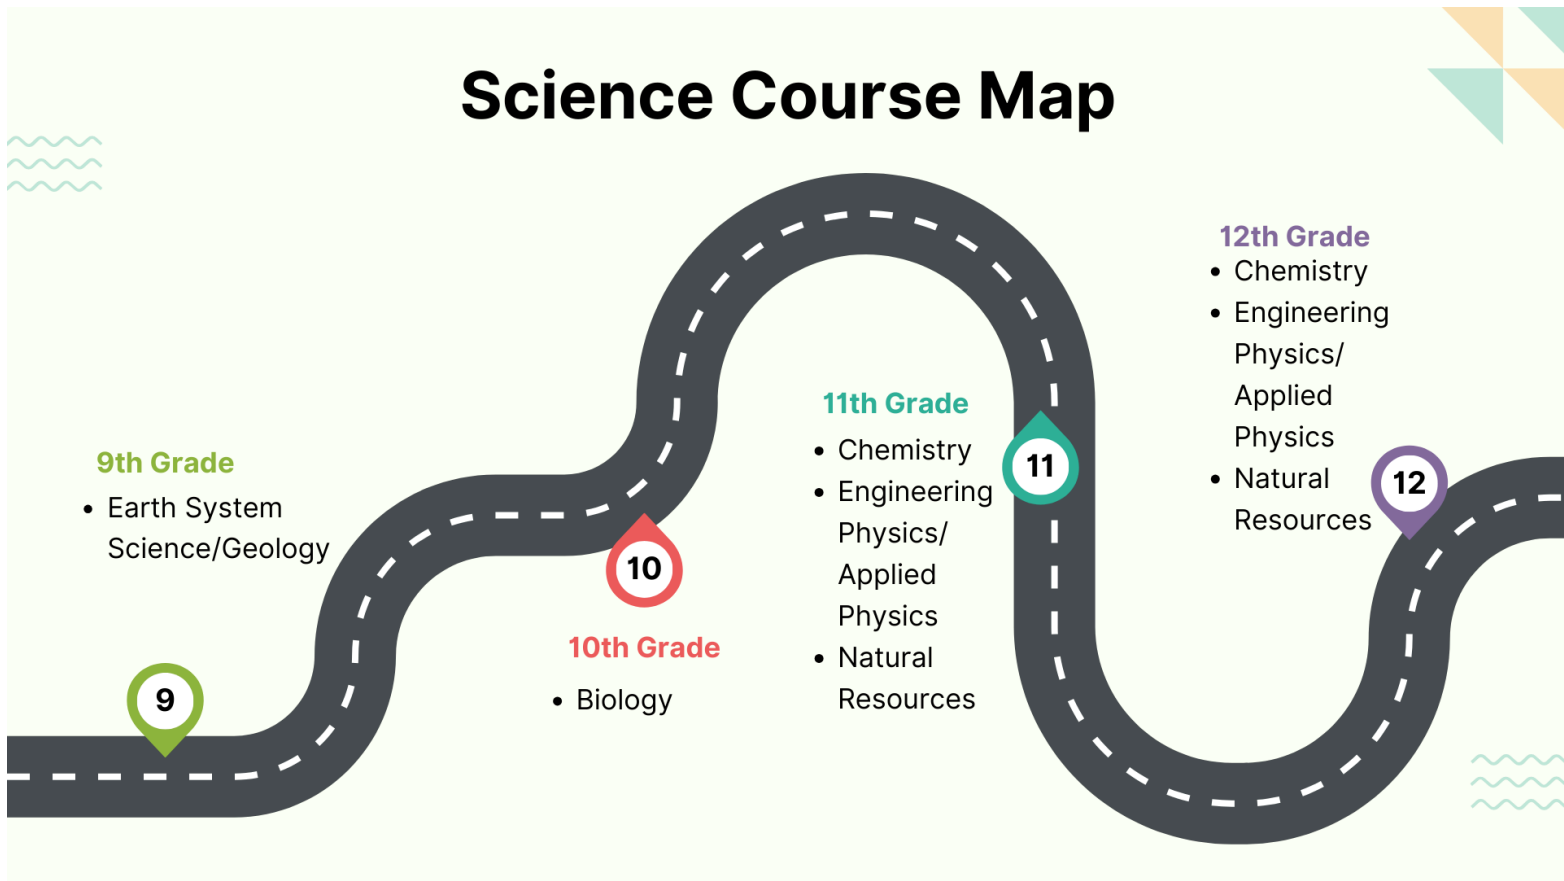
Science Course Map

9th Grade
- Earth System Science/Geology

9

10

10th Grade
- Biology

11th Grade
- Chemistry
- Engineering Physics/ Applied Physics
- Natural Resources

11

12th Grade
- Chemistry
- Engineering Physics/ Applied Physics
- Natural Resources

12